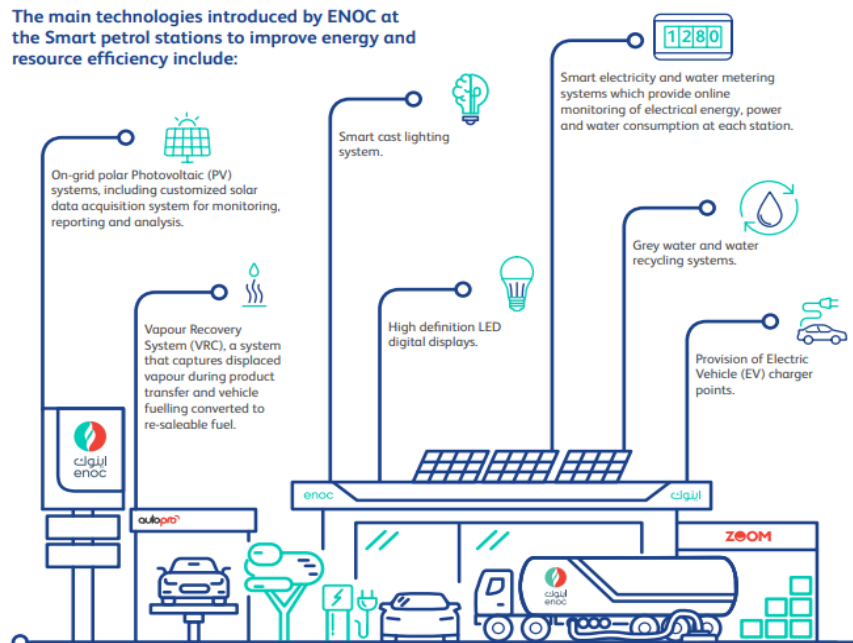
The main technologies introduced by ENOC at the Smart petrol stations to improve energy and resource efficiency include:

1280

Smart electricity and water metering systems which provide online monitoring of electrical energy, power and water consumption at each station.

Smart cast lighting system.

On-grid polar Photovoltaic (PV) systems, including customized solar data acquisition system for monitoring, reporting and analysis.

Grey water and water recycling systems.

High definition LED digital displays.

Vapour Recovery System (VRC), a system that captures displaced vapour during product transfer and vehicle fuelling converted to re-saleable fuel.

Provision of Electric Vehicle (EV) charger points.

اينوك
enoc

enoc

اينوك

autopro

ZOOM

اينوك
enoc